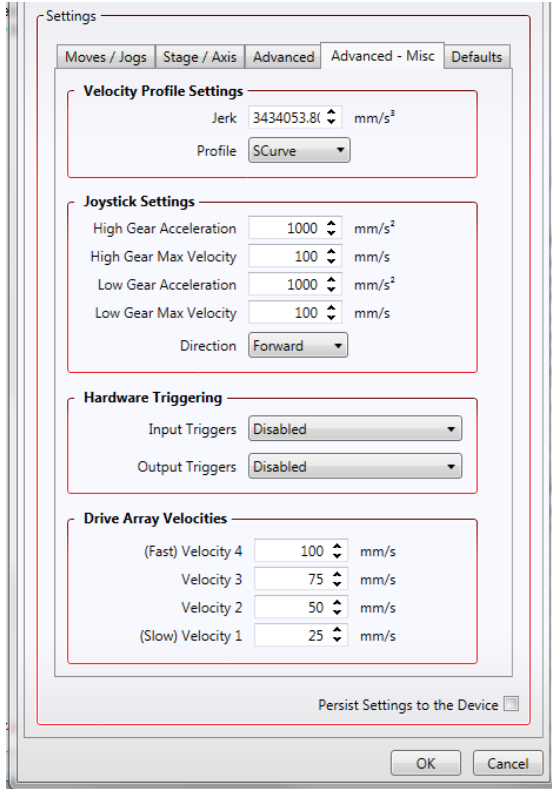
Settings

Moves / Jogs | Stage / Axis | Advanced | Advanced - Misc | Defaults

Velocity Profile Settings

Jerk 3434053.8( mm/s$^3$

Profile SCurve

Joystick Settings

High Gear Acceleration 1000 mm/s$^2$

High Gear Max Velocity 100 mm/s

Low Gear Acceleration 1000 mm/s$^2$

Low Gear Max Velocity 100 mm/s

Direction Forward

Hardware Triggering

Input Triggers Disabled

Output Triggers Disabled

Drive Array Velocities

(Fast) Velocity 4 100 mm/s

Velocity 3 75 mm/s

Velocity 2 50 mm/s

(Slow) Velocity 1 25 mm/s

Persist Settings to the Device

OK Cancel